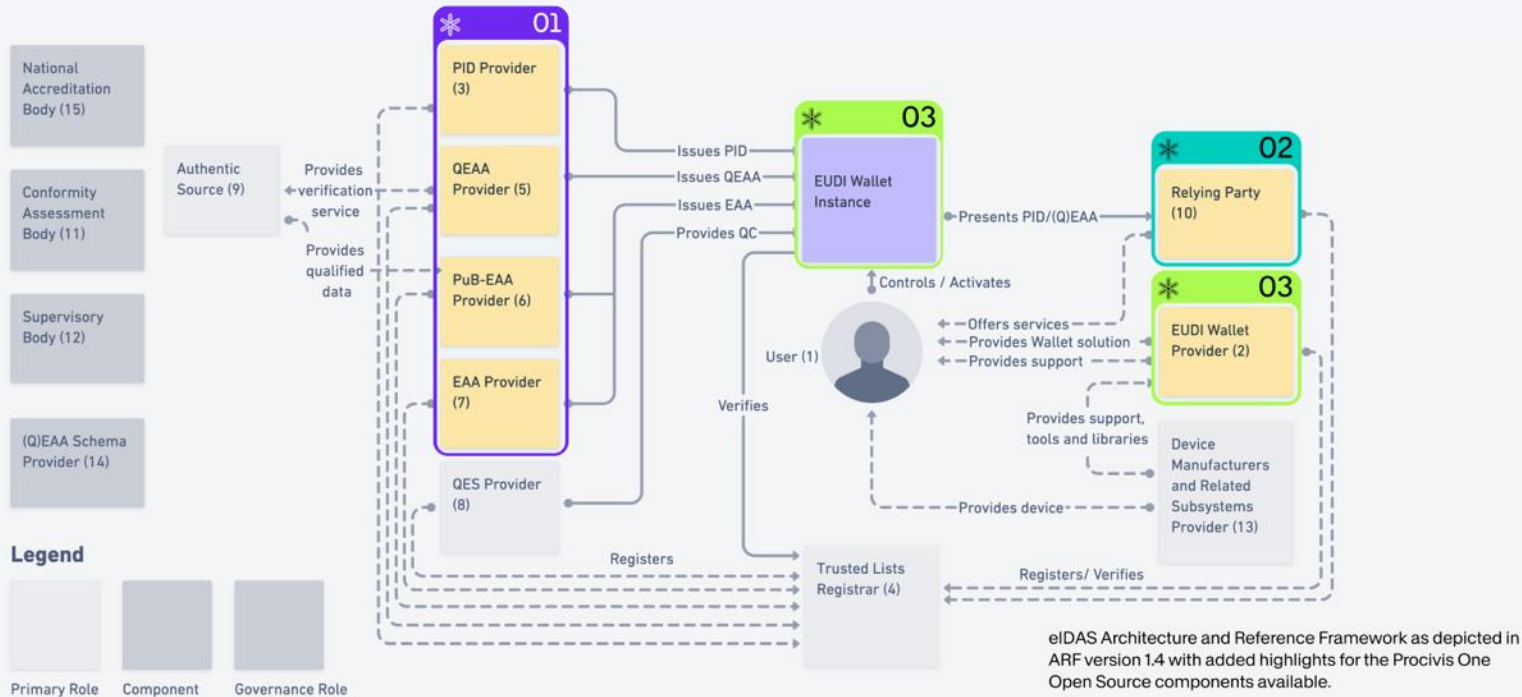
National Accreditation Body (15)

Conformity Assessment Body (11)

Supervisory Body (12)

(Q)EAA Schema Provider (14)

Authentic Source (9)

Provides verification service

Provides qualified data

01

PID Provider (3)

QEAA Provider (5)

PuB-EAA Provider (6)

EAA Provider (7)

QES Provider (8)

Issues PID

Issues QEAA

Issues EAA

Provides QC

03

EUDI Wallet Instance

Presents PID/(Q)EAA

Controls / Activates

User (1)

Verifies

02

Relying Party (10)

03

EUDI Wallet Provider (2)

Offers services

Provides Wallet solution

Provides support

Provides support, tools and libraries

Device Manufacturers and Related Subsystems Provider (13)

Provides device

Registers

Trusted Lists Registrar (4)

Registers/ Verifies

Legend

Primary Role

Component

Governance Role

eIDAS Architecture and Reference Framework as depicted in ARF version 1.4 with added highlights for the Procivis One Open Source components available.